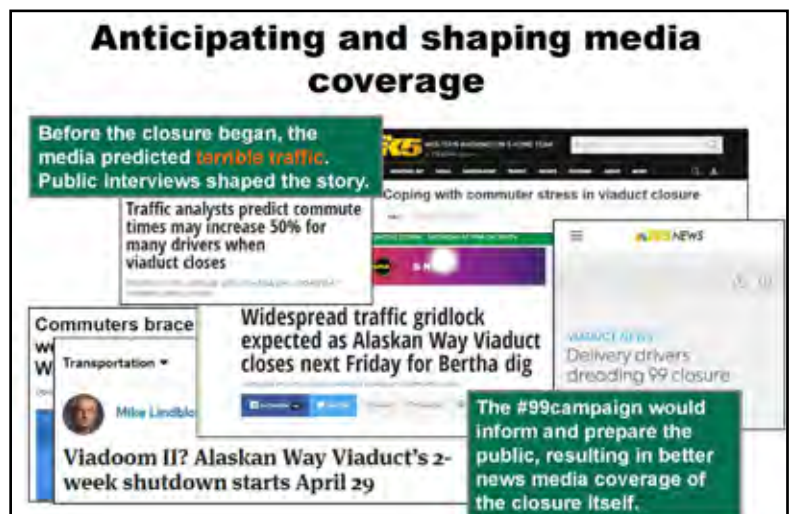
Anticipating and shaping media coverage

Before the closure began, the media predicted terrible traffic. Public interviews shaped the story.

K5 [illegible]

Coping with commuter stress in viaduct closure

Traffic analysts predict commute times may increase 50% for many drivers when viaduct closes

Commuters brace

W

W

Transportation

Mike Lindblo

Viadoom II? Alaskan Way Viaduct's 2-week shutdown starts April 29

Widespread traffic gridlock expected as Alaskan Way Viaduct closes next Friday for Bertha dig

K5 NEWS

Delivery drivers dreading 99 closure

The #99campaign would inform and prepare the public, resulting in better news media coverage of the closure itself.